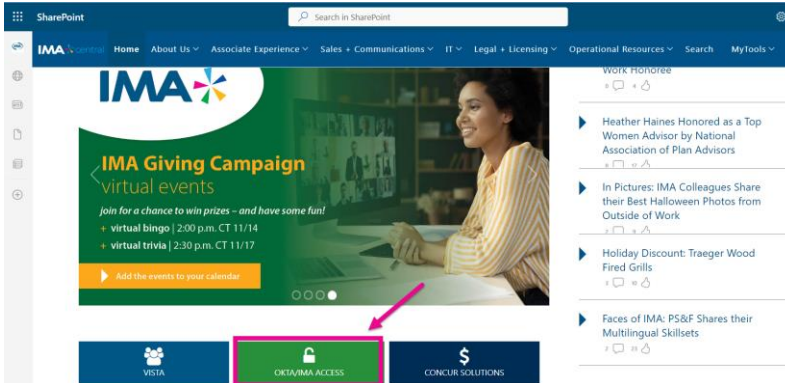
SharePoint

Search in SharePoint

IMA Central Home About Us Associate Experience Sales + Communications IT Legal + Licensing Operational Resources Search MyTools

IMA

IMA Giving Campaign
virtual events

join for a chance to win prizes – and have some fun!
+ virtual bingo | 2:00 p.m. CT 11/14
+ virtual trivia | 2:30 p.m. CT 11/17

Add the events to your calendar

VISTA

OKTA/IMA ACCESS

CONCUR SOLUTIONS

Work Honoree

Heather Haines Honored as a Top Women Advisor by National Association of Plan Advisors

In Pictures: IMA Colleagues Share their Best Halloween Photos from Outside of Work

Holiday Discount: Traeger Wood Fired Grills

Faces of IMA: PS&F Shares their Multilingual Skillsets